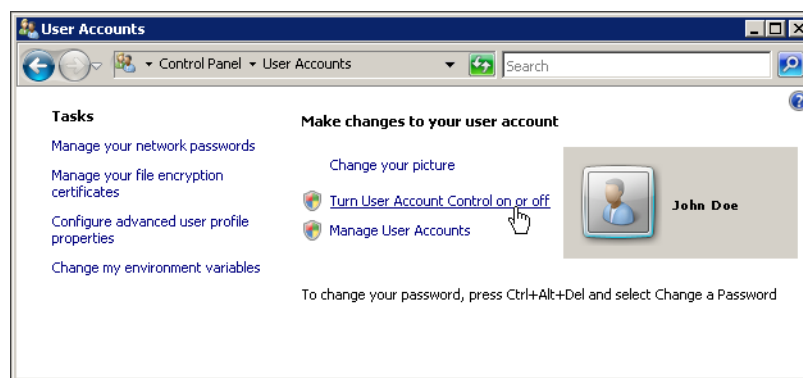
User Accounts

Control Panel ▾ User Accounts

Search

Tasks

Manage your network passwords

Manage your file encryption certificates

Configure advanced user profile properties

Change my environment variables

Make changes to your user account

Change your picture

Turn User Account Control on or off

Manage User Accounts

John Doe

To change your password, press Ctrl+Alt+Del and select Change a Password